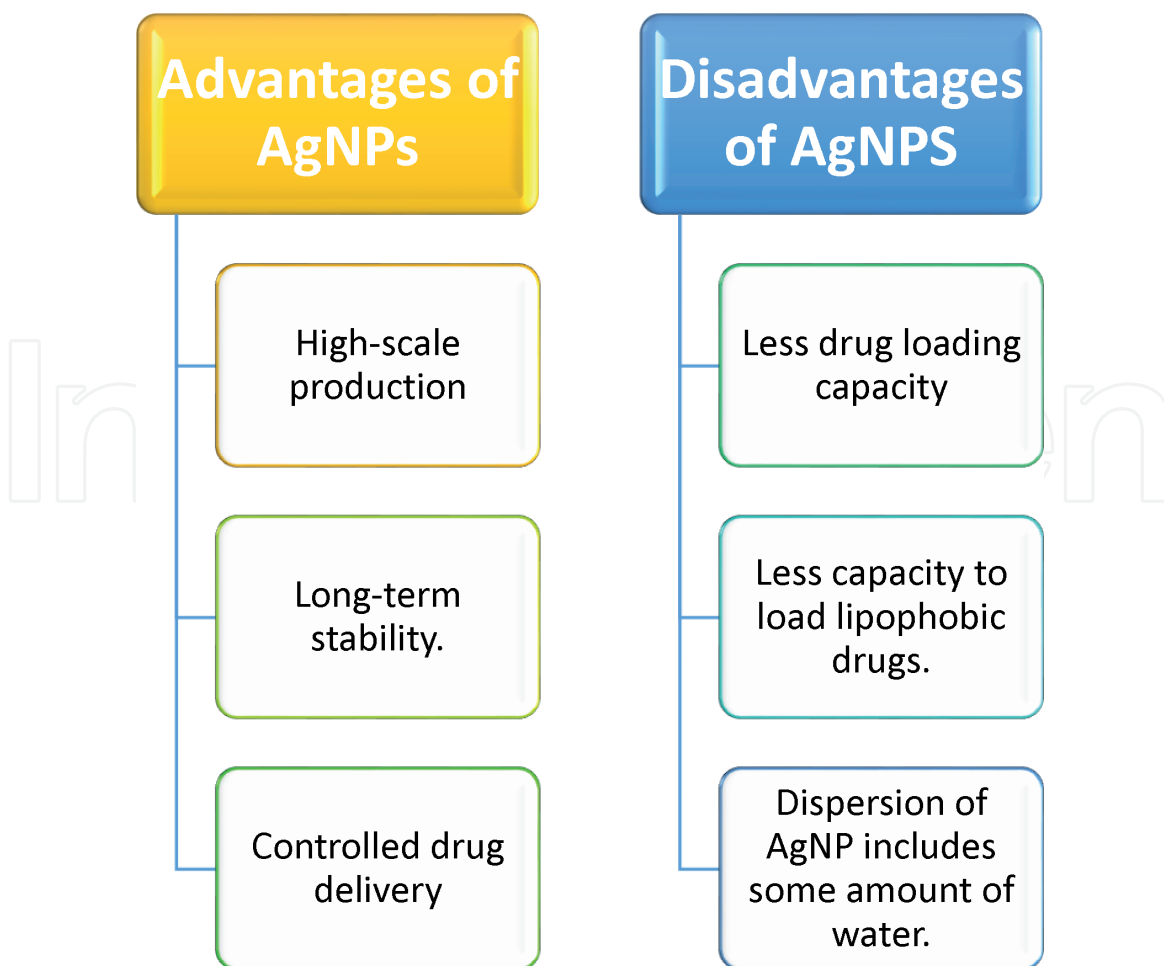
Advantages of AgNPs

High-scale production

Long-term stability.

Controlled drug delivery

Disadvantages of AgNPS

Less drug loading capacity

Less capacity to load lipophobic drugs.

Dispersion of AgNP includes some amount of water.